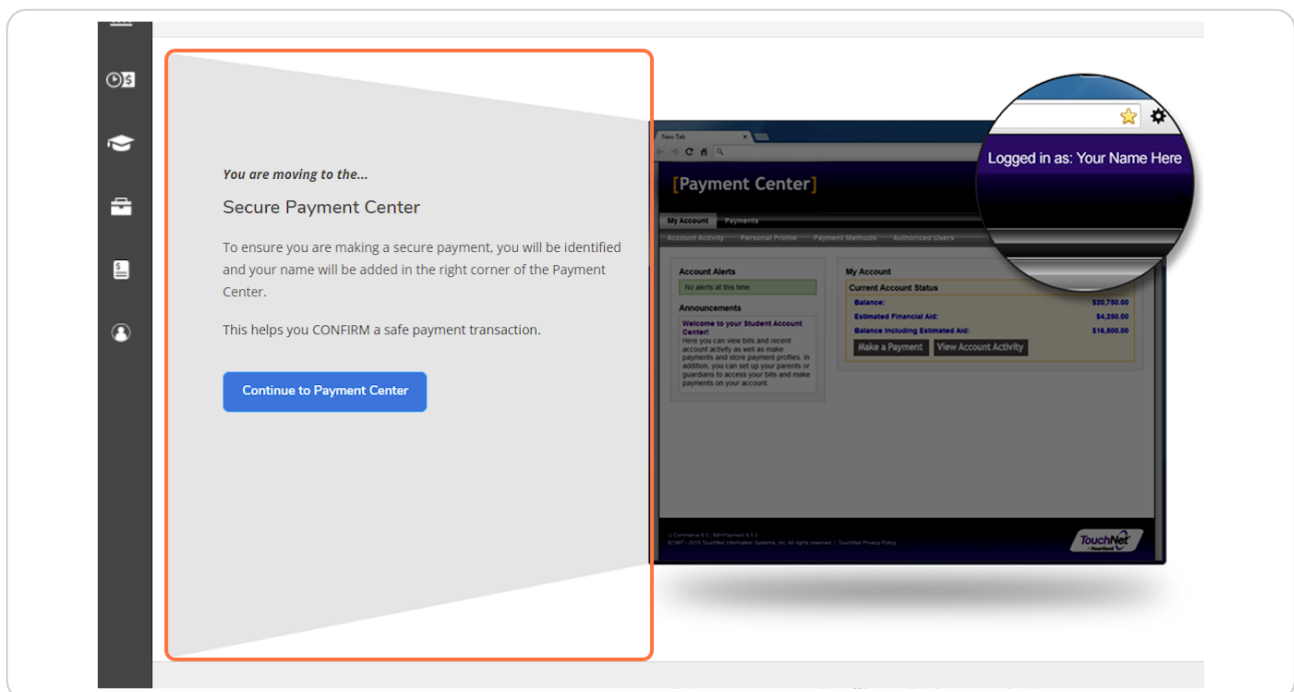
You are moving to the...

Secure Payment Center

To ensure you are making a secure payment, you will be identified and your name will be added in the right corner of the Payment Center.

This helps you CONFIRM a safe payment transaction.

Continue to Payment Center

New Tab

[Payment Center]

My Account Payments

Account Activity Personal Profile Payment Methods Authorized Users

Logged in as: Your Name Here

Account Alerts

No alerts at this time

Announcements

Welcome to your Student Account Center!
Here you can view bills and recent account activity as well as make payments and store payment profiles. In addition, you can set up your parents or guardians to access your bills and make payments on your account.

My Account

Current Account Status

| | |
|---|---|
| Balance: | \$20,750.00 |
| Estimated Financial Aid: | \$4,250.00 |
| Balance Including Estimated Aid: | \$16,500.00 |

Make a Payment View Account Activity

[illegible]

TouchNet